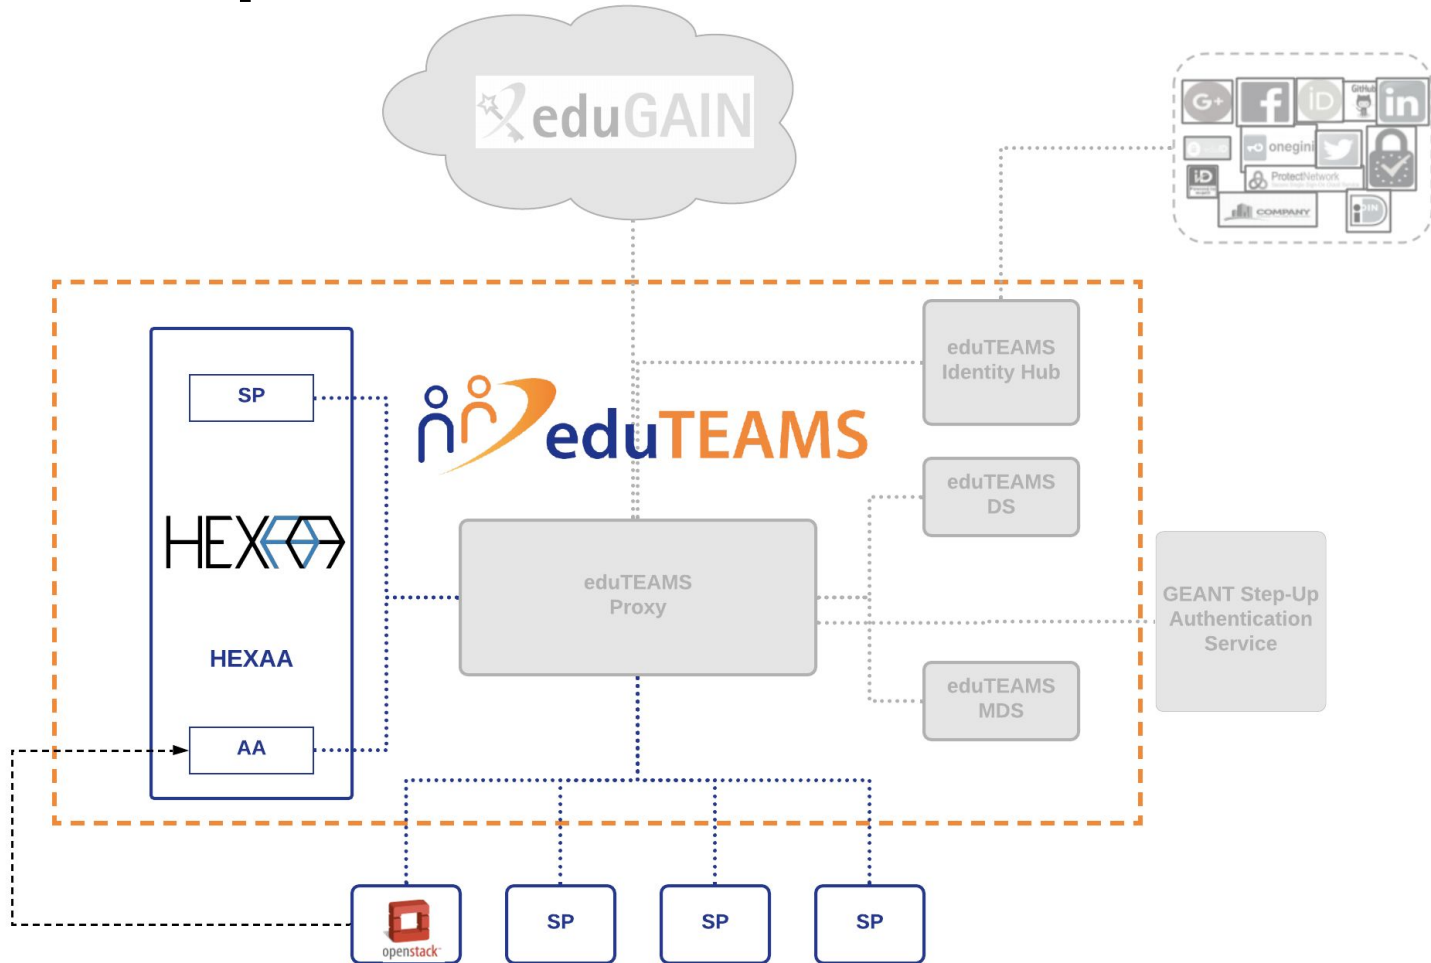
eduGAIN

G+ f iD GitHub in
onegini
iD ProtectNetwork
COMPANY iDIN

eduTEAMS Identity Hub

SP

eduTEAMS

HEXAA

HEXAA

eduTEAMS DS

eduTEAMS Proxy

GEANT Step-Up Authentication Service

eduTEAMS MDS

AA

openstack

SP

SP

SP